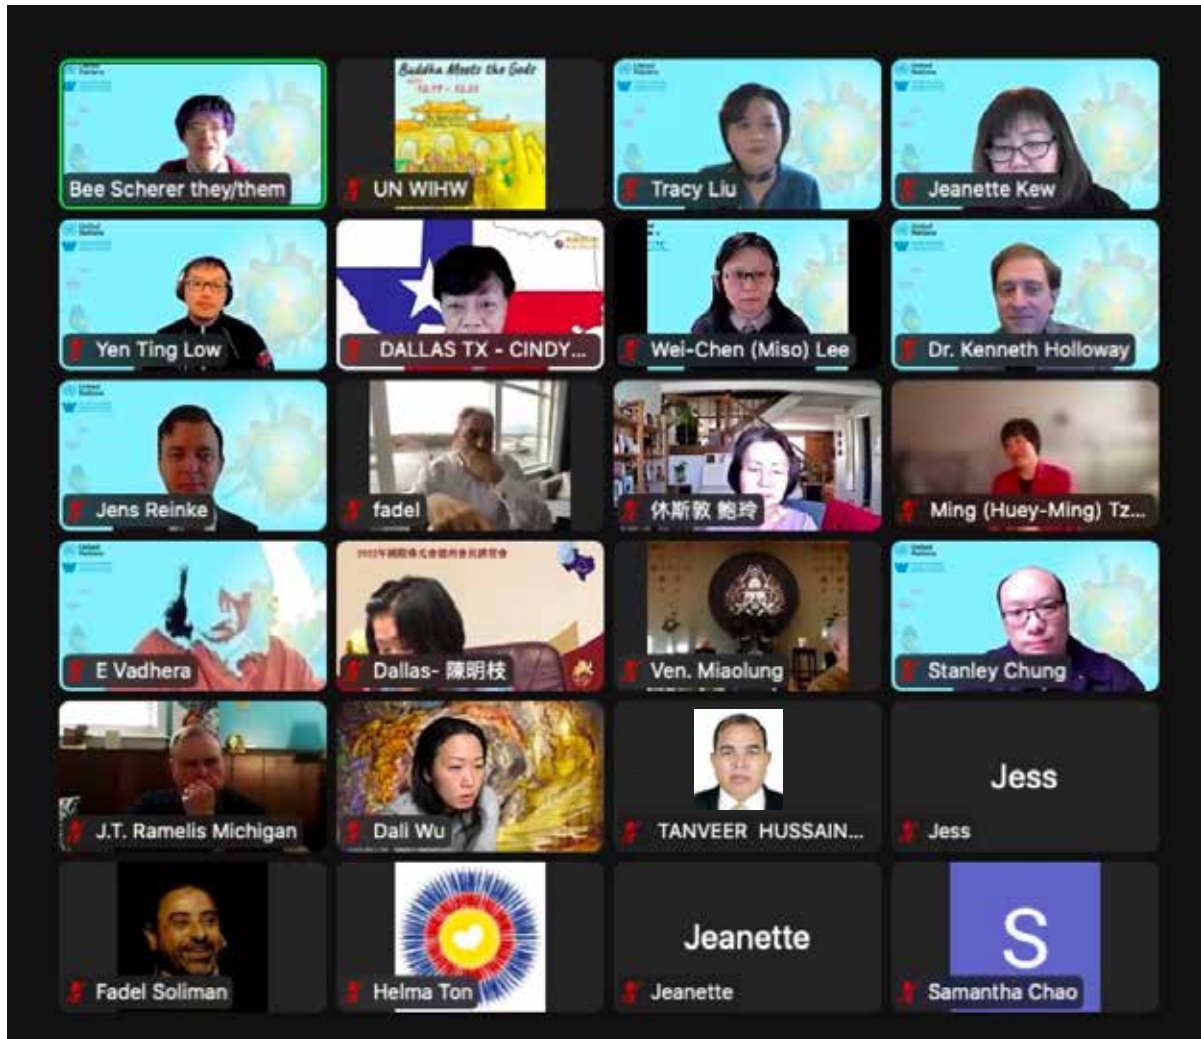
Bee Scherer they/them

Buddha Meets the Gods

UN WIHW

Tracy Liu

Jeanette Kew

Yen Ting Low

DALLAS TX - CINDY...

Wei-Chen (Miso) Lee

Dr. Kenneth Holloway

Jens Reinke

fadel

休斯敦 鮑玲

Ming (Huey-Ming) Tz...

E Vadhera

Dallas- 陳明枝

Ven. Miaolung

Stanley Chung

J.T. Ramelis Michigan

Dali Wu

TANVEER HUSSAIN...

Jess

Jess

Fadel Soliman

Helma Ton

Jeanette

Jeanette

S

Samantha Chao